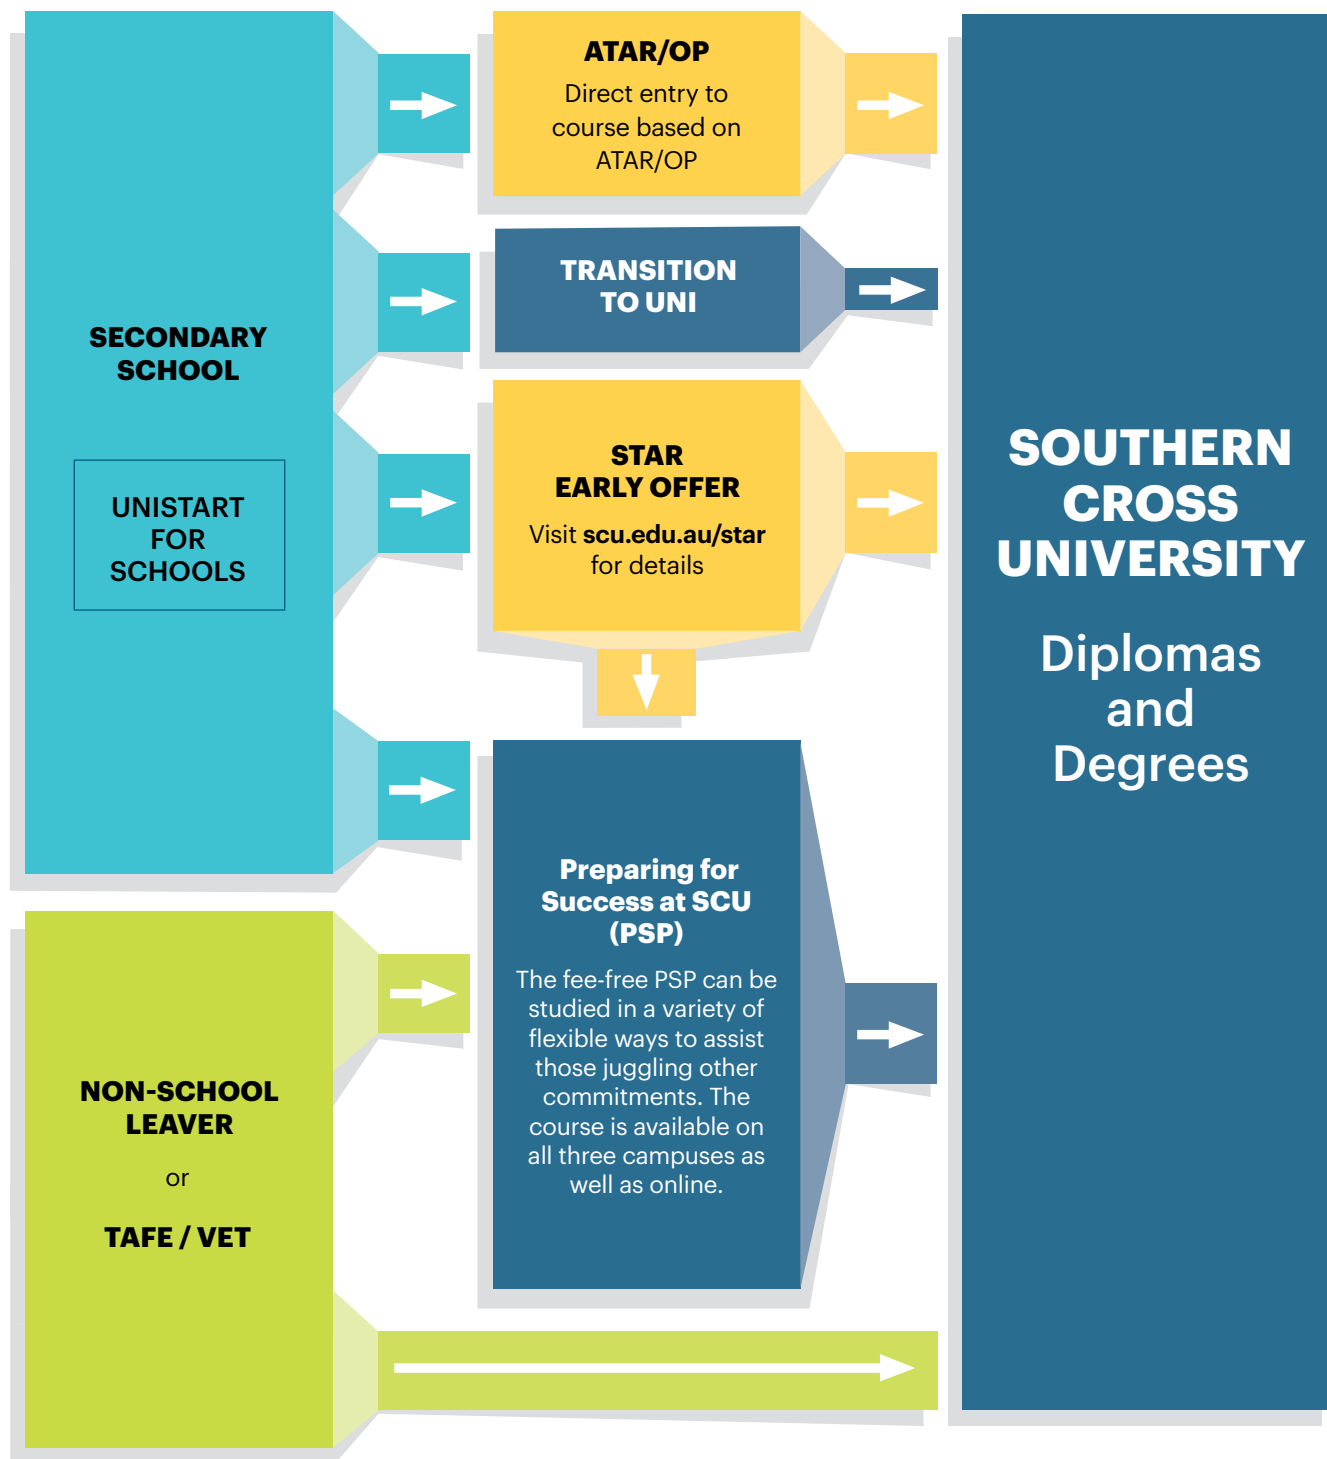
SECONDARY SCHOOL

UNISTART FOR SCHOOLS

ATAR/OP

Direct entry to course based on ATAR/OP

TRANSITION TO UNI

STAR EARLY OFFER

Visit scu.edu.au/star for details

Preparing for Success at SCU (PSP)

The fee-free PSP can be studied in a variety of flexible ways to assist those juggling other commitments. The course is available on all three campuses as well as online.

NON-SCHOOL LEAVER

or

TAFE / VET

SOUTHERN CROSS UNIVERSITY

Diplomas and Degrees